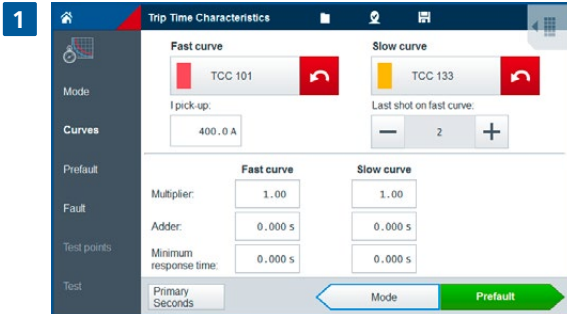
1

Trip Time Characteristics

Mode

Curves

Prefault

Fault

Test points

Test

Fast curve

TCC 101

Slow curve

TCC 133

I pick-up:

400.0 A

Last shot on fast curve:

2

|  | Fast curve | Slow curve |
|---|---|---|
| Multiplier: | 1.00 | 1.00 |
| Adder: | 0.000 s | 0.000 s |
| Minimum response time: | 0.000 s | 0.000 s |

Primary Seconds

Mode

Prefault